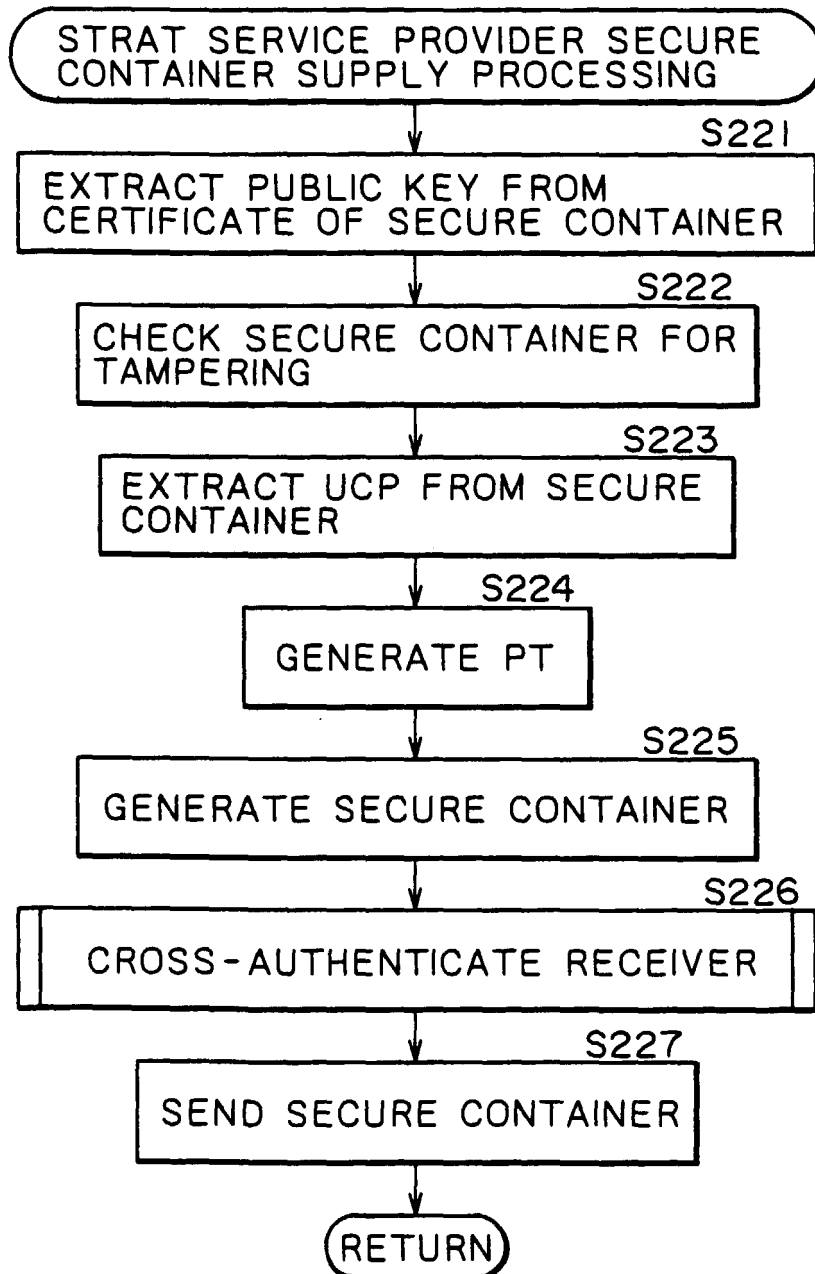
STRAT SERVICE PROVIDER SECURE CONTAINER SUPPLY PROCESSING

S221

EXTRACT PUBLIC KEY FROM CERTIFICATE OF SECURE CONTAINER

S222

CHECK SECURE CONTAINER FOR TAMPERING

S223

EXTRACT UCP FROM SECURE CONTAINER

S224

GENERATE PT

S225

GENERATE SECURE CONTAINER

S226

CROSS-AUTHENTICATE RECEIVER

S227

SEND SECURE CONTAINER

RETURN